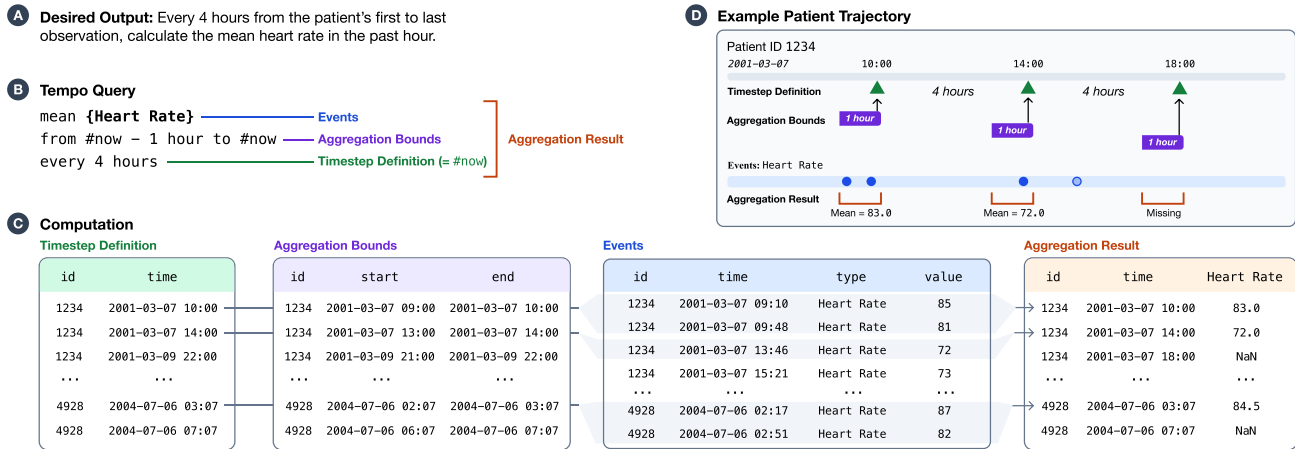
A **Desired Output:** Every 4 hours from the patient's first to last observation, calculate the mean heart rate in the past hour.

B **Tempo Query**

mean **{Heart Rate}** — Events
from #now - 1 hour to #now — Aggregation Bounds
every 4 hours — Timestep Definition (= #now)

Aggregation Result

C **Computation**

Timestep Definition

| id | time |
|---|---|
| 1234 | 2001-03-07 10:00 |
| 1234 | 2001-03-07 14:00 |
| 1234 | 2001-03-09 22:00 |
| ... | ... |
| 4928 | 2004-07-06 03:07 |
| 4928 | 2004-07-06 07:07 |

Aggregation Bounds

| id | start | end |
|---|---|---|
| 1234 | 2001-03-07 09:00 | 2001-03-07 10:00 |
| 1234 | 2001-03-07 13:00 | 2001-03-07 14:00 |
| 1234 | 2001-03-09 21:00 | 2001-03-09 22:00 |
| ... | ... | ... |
| 4928 | 2004-07-06 02:07 | 2004-07-06 03:07 |
| 4928 | 2004-07-06 06:07 | 2004-07-06 07:07 |

Events

| id | time | type | value |
|---|---|---|---|
| 1234 | 2001-03-07 09:10 | Heart Rate | 85 |
| 1234 | 2001-03-07 09:48 | Heart Rate | 81 |
| 1234 | 2001-03-07 13:46 | Heart Rate | 72 |
| 1234 | 2001-03-07 15:21 | Heart Rate | 73 |
| ... | ... | ... | ... |
| 4928 | 2004-07-06 02:17 | Heart Rate | 87 |
| 4928 | 2004-07-06 02:51 | Heart Rate | 82 |

Aggregation Result

| id | time | Heart Rate |
|---|---|---|
| 1234 | 2001-03-07 10:00 | 83.0 |
| 1234 | 2001-03-07 14:00 | 72.0 |
| 1234 | 2001-03-07 18:00 | NaN |
| ... | ... | ... |
| 4928 | 2004-07-06 03:07 | 84.5 |
| 4928 | 2004-07-06 07:07 | NaN |

D **Example Patient Trajectory**

Patient ID 1234
2001-03-07 10:00 14:00 18:00
Timestep Definition 4 hours 4 hours
Aggregation Bounds 1 hour 1 hour 1 hour
Events: Heart Rate
Aggregation Result Mean = 83.0 Mean = 72.0 Missing